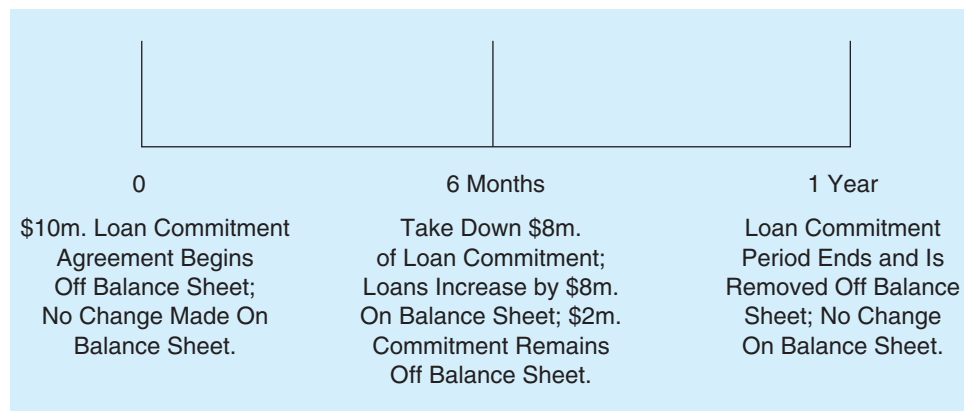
0

\$10m. Loan Commitment Agreement Begins Off Balance Sheet; No Change Made On Balance Sheet.

6 Months

Take Down \$8m. of Loan Commitment; Loans Increase by \$8m. On Balance Sheet; \$2m. Commitment Remains Off Balance Sheet.

1 Year

Loan Commitment Period Ends and Is Removed Off Balance Sheet; No Change On Balance Sheet.